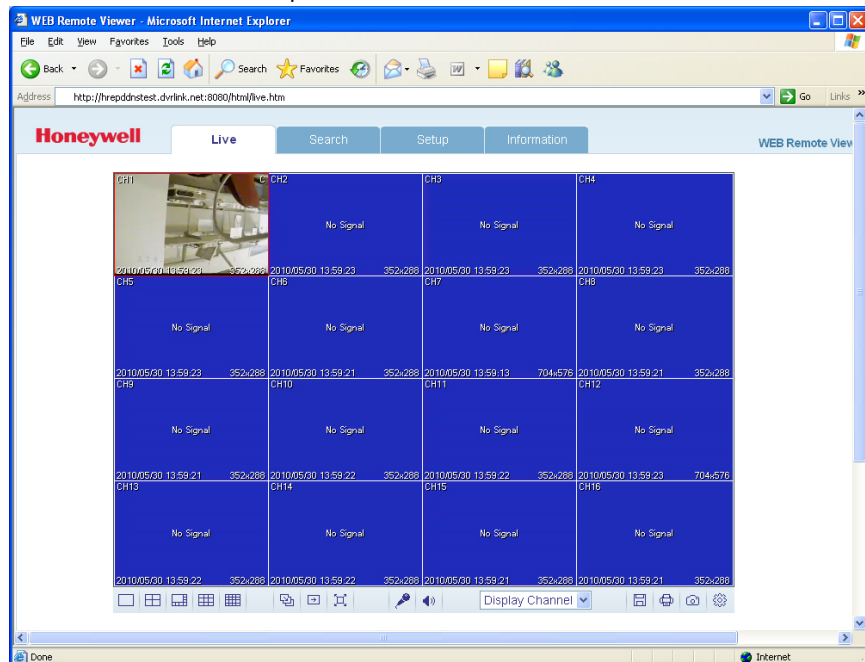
WEB Remote Viewer - Microsoft Internet Explorer

File Edit View Favorites Tools Help

Back Search Favorites

Address http://hrepddnstest.dvrlink.net:8080/html/live.htm Go Links »

Honeywell

Live Search Setup Information

WEB Remote View

| | | | |
|---|---|---|---|
| CH1 2010/05/30 13:59:23 352x288 | CH2 No Signal 2010/05/30 13:59:23 352x288 | CH3 No Signal 2010/05/30 13:59:23 352x288 | CH4 No Signal 2010/05/30 13:59:23 352x288 |
| CH5 No Signal 2010/05/30 13:59:23 352x288 | CH6 No Signal 2010/05/30 13:59:21 352x288 | CH7 No Signal 2010/05/30 13:59:13 704x576 | CH8 No Signal 2010/05/30 13:59:21 352x288 |
| CH9 No Signal 2010/05/30 13:59:21 352x288 | CH10 No Signal 2010/05/30 13:59:22 352x288 | CH11 No Signal 2010/05/30 13:59:22 352x288 | CH12 No Signal 2010/05/30 13:59:23 704x576 |
| CH13 No Signal 2010/05/30 13:59:22 352x288 | CH14 No Signal 2010/05/30 13:59:22 352x288 | CH15 No Signal 2010/05/30 13:59:21 352x288 | CH16 No Signal 2010/05/30 13:59:21 352x288 |

Display Channel

Done Internet